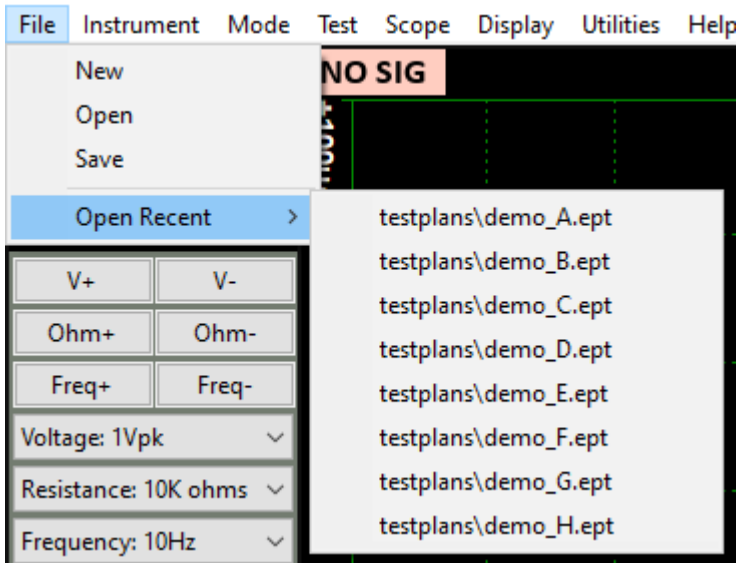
File Instrument Mode Test Scope Display Utilities Help

New
Open
Save
Open Recent >

NO SIG

testplans\demo_A.ept
testplans\demo_B.ept
testplans\demo_C.ept
testplans\demo_D.ept
testplans\demo_E.ept
testplans\demo_F.ept
testplans\demo_G.ept
testplans\demo_H.ept

V+ V-
Ohm+ Ohm-
Freq+ Freq-
Voltage: 1Vpk
Resistance: 10K ohms
Frequency: 10Hz